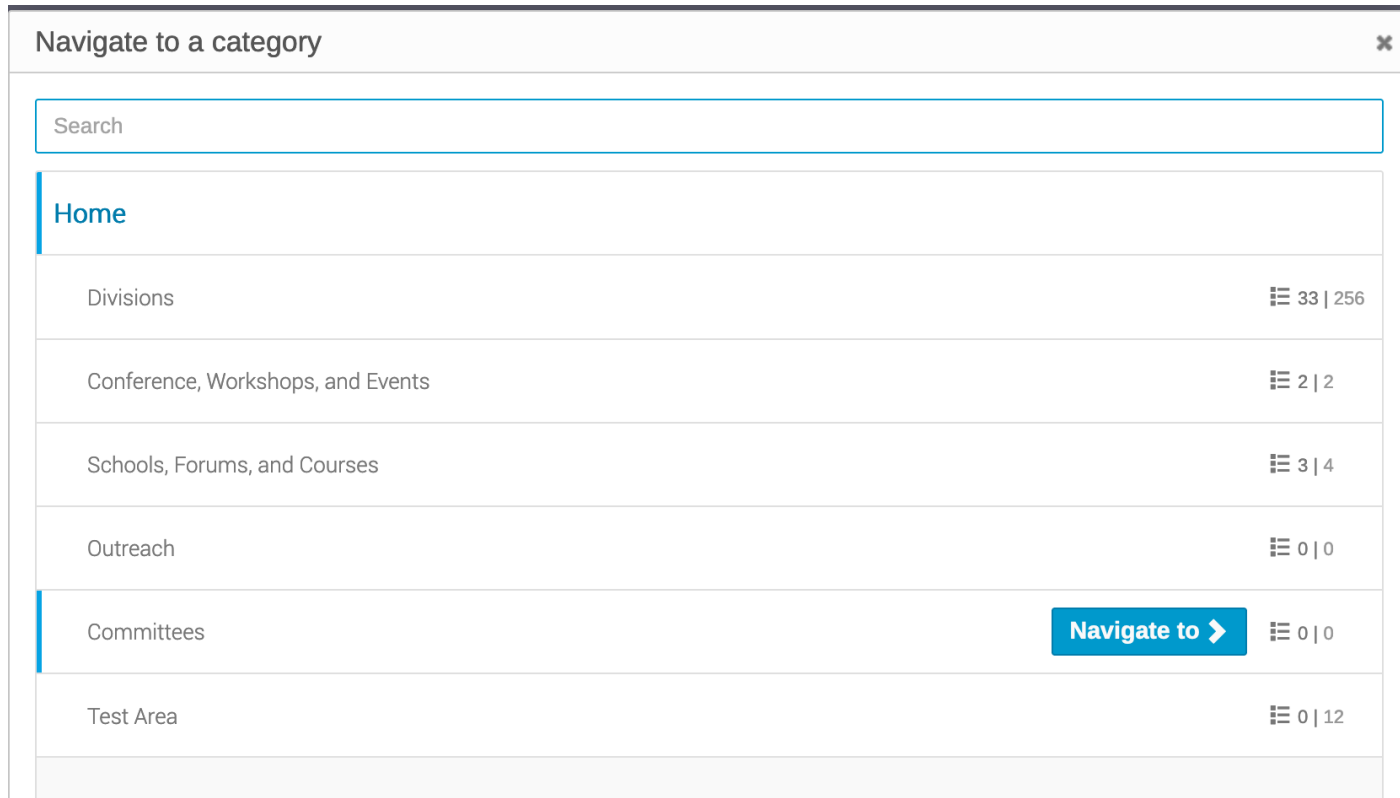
Navigate to a category

×

Search

Home

Divisions 33 | 256

Conference, Workshops, and Events 2 | 2

Schools, Forums, and Courses 3 | 4

Outreach 0 | 0

Committees Navigate to 0 | 0

Test Area 0 | 12